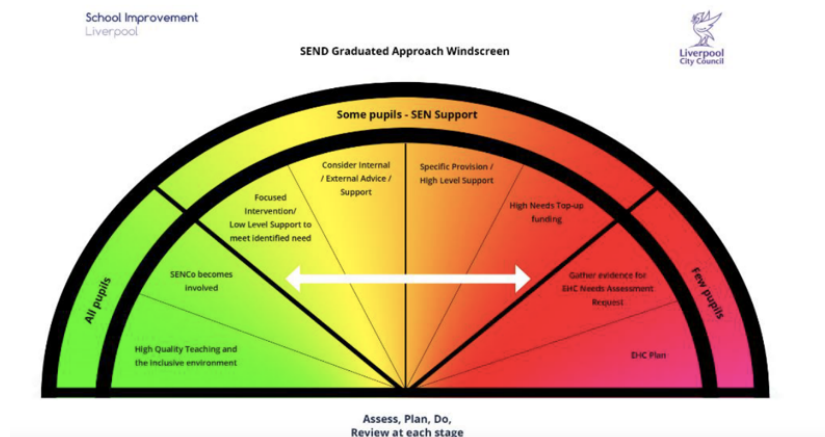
School Improvement
Liverpool

SEND Graduated Approach Windscreen

Liverpool City Council

Some pupils - SEN Support

All pupils

Few pupils

High Quality Teaching and the Inclusive environment

SENCo becomes involved

Focused Intervention/ Low Level Support to meet identified need

Consider Internal / External Advice / Support

Specific Provision / High Level Support

High Needs Top-up funding

Gather evidence for EHC Needs Assessment Request

EHC Plan

Assess, Plan, Do, Review at each stage